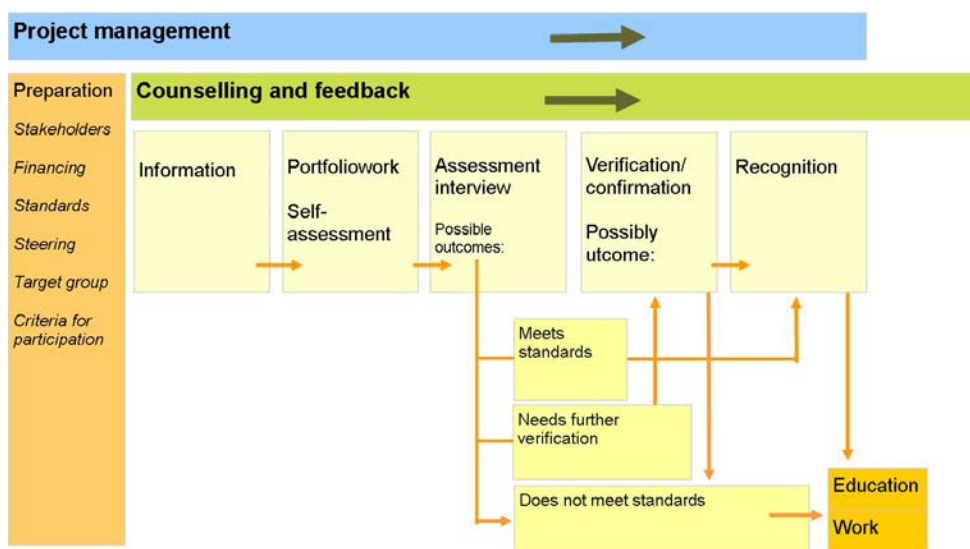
Project management

Preparation

Stakeholders

Financing

Standards

Steering

Target group

Criteria for participation

Counselling and feedback

Information

Portfoliowork

Self-assessment

Assessment interview

Possible outcomes:

Verification/ confirmation

Possibly utcome:

Recognition

Meets standards

Needs further verification

Does not meet standards

Education

Work